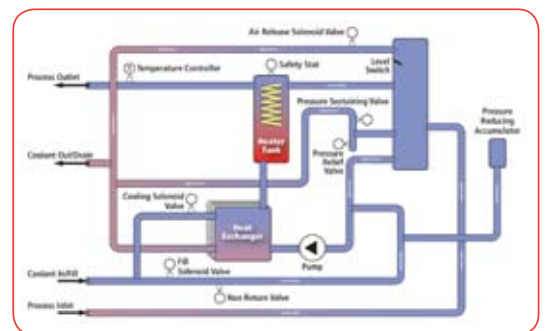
Air Release Solenoid Valve

Process Outlet

Temperature Controller

Safety Stat

Level Switch

Pressure Sustaining Valve

Pressure Reducing Accumulator

Heater Tank

Coolant Out/Drain

Pressure Relief Valve

Cooling Solenoid Valve

Heat Exchanger

Pump

Coolant In/Fill

Fill Solenoid Valve

Non Return Valve

Process Inlet